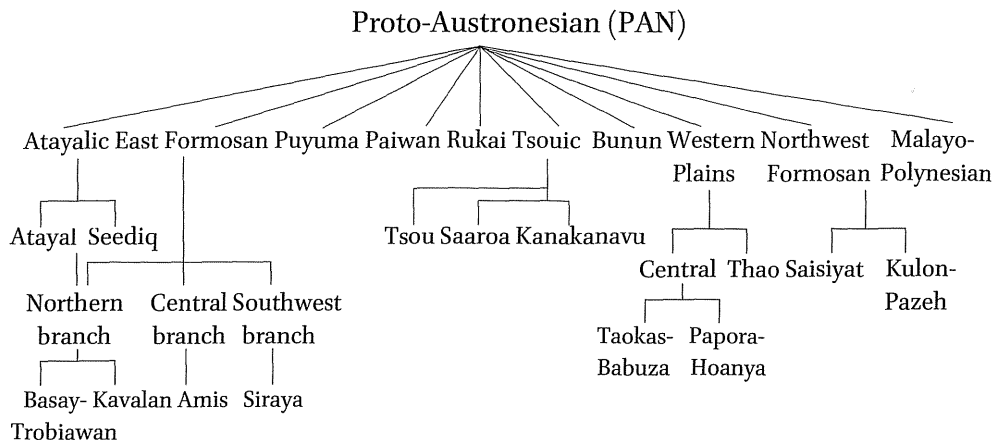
Proto-Austronesian (PAN)

Atayalic East Formosan Puyuma Paiwan Rukai Tsouic Bunun Western Plains Northwest Formosan Malayo-Polynesian

Atayal Seediq

Tsou Saaroa Kanakanavu

Central Thao Saisiyat Kulon-Pazeh

Northern branch Central branch Southwest branch

Taokas-Babuza Papora-Hoanya

Basay-Trobiawan Kavalan Amis Siraya